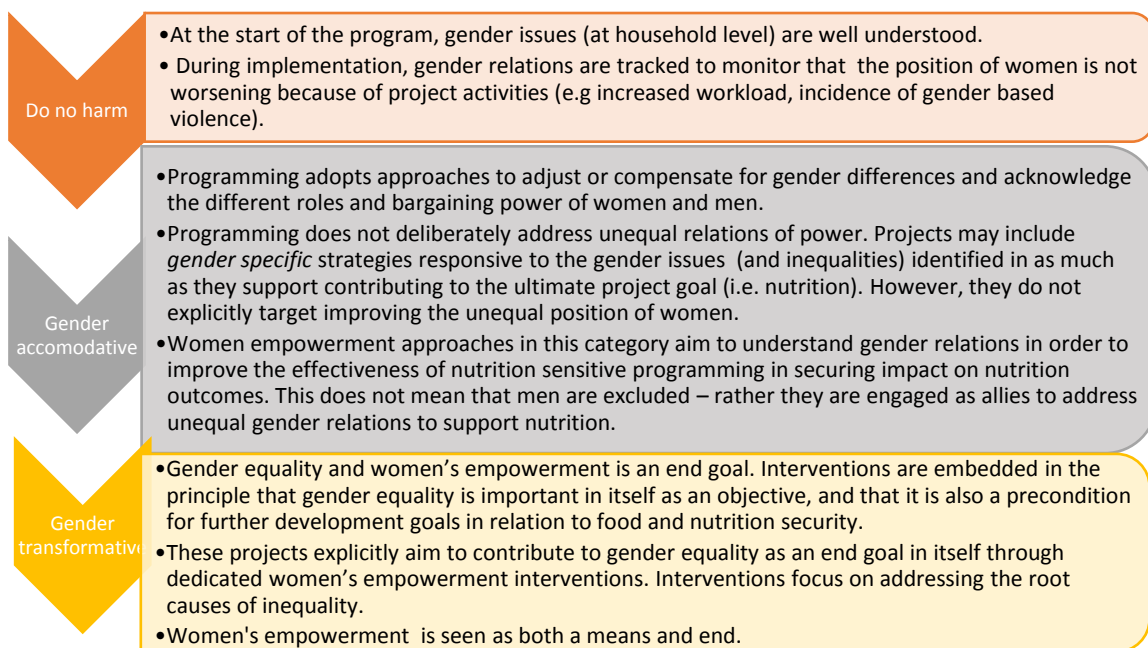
Do no harm

•At the start of the program, gender issues (at household level) are well understood.
• During implementation, gender relations are tracked to monitor that the position of women is not worsening because of project activities (e.g increased workload, incidence of gender based violence).

Gender accomodative

•Programming adopts approaches to adjust or compensate for gender differences and acknowledge the different roles and bargaining power of women and men.
•Programming does not deliberately address unequal relations of power. Projects may include *gender specific* strategies responsive to the gender issues (and inequalities) identified in as much as they support contributing to the ultimate project goal (i.e. nutrition). However, they do not explicitly target improving the unequal position of women.
•Women empowerment approaches in this category aim to understand gender relations in order to improve the effectiveness of nutrition sensitive programming in securing impact on nutrition outcomes. This does not mean that men are excluded – rather they are engaged as allies to address unequal gender relations to support nutrition.

Gender transformative

•Gender equality and women's empowerment is an end goal. Interventions are embedded in the principle that gender equality is important in itself as an objective, and that it is also a precondition for further development goals in relation to food and nutrition security.
•These projects explicitly aim to contribute to gender equality as an end goal in itself through dedicated women's empowerment interventions. Interventions focus on addressing the root causes of inequality.
•Women's empowerment is seen as both a means and end.